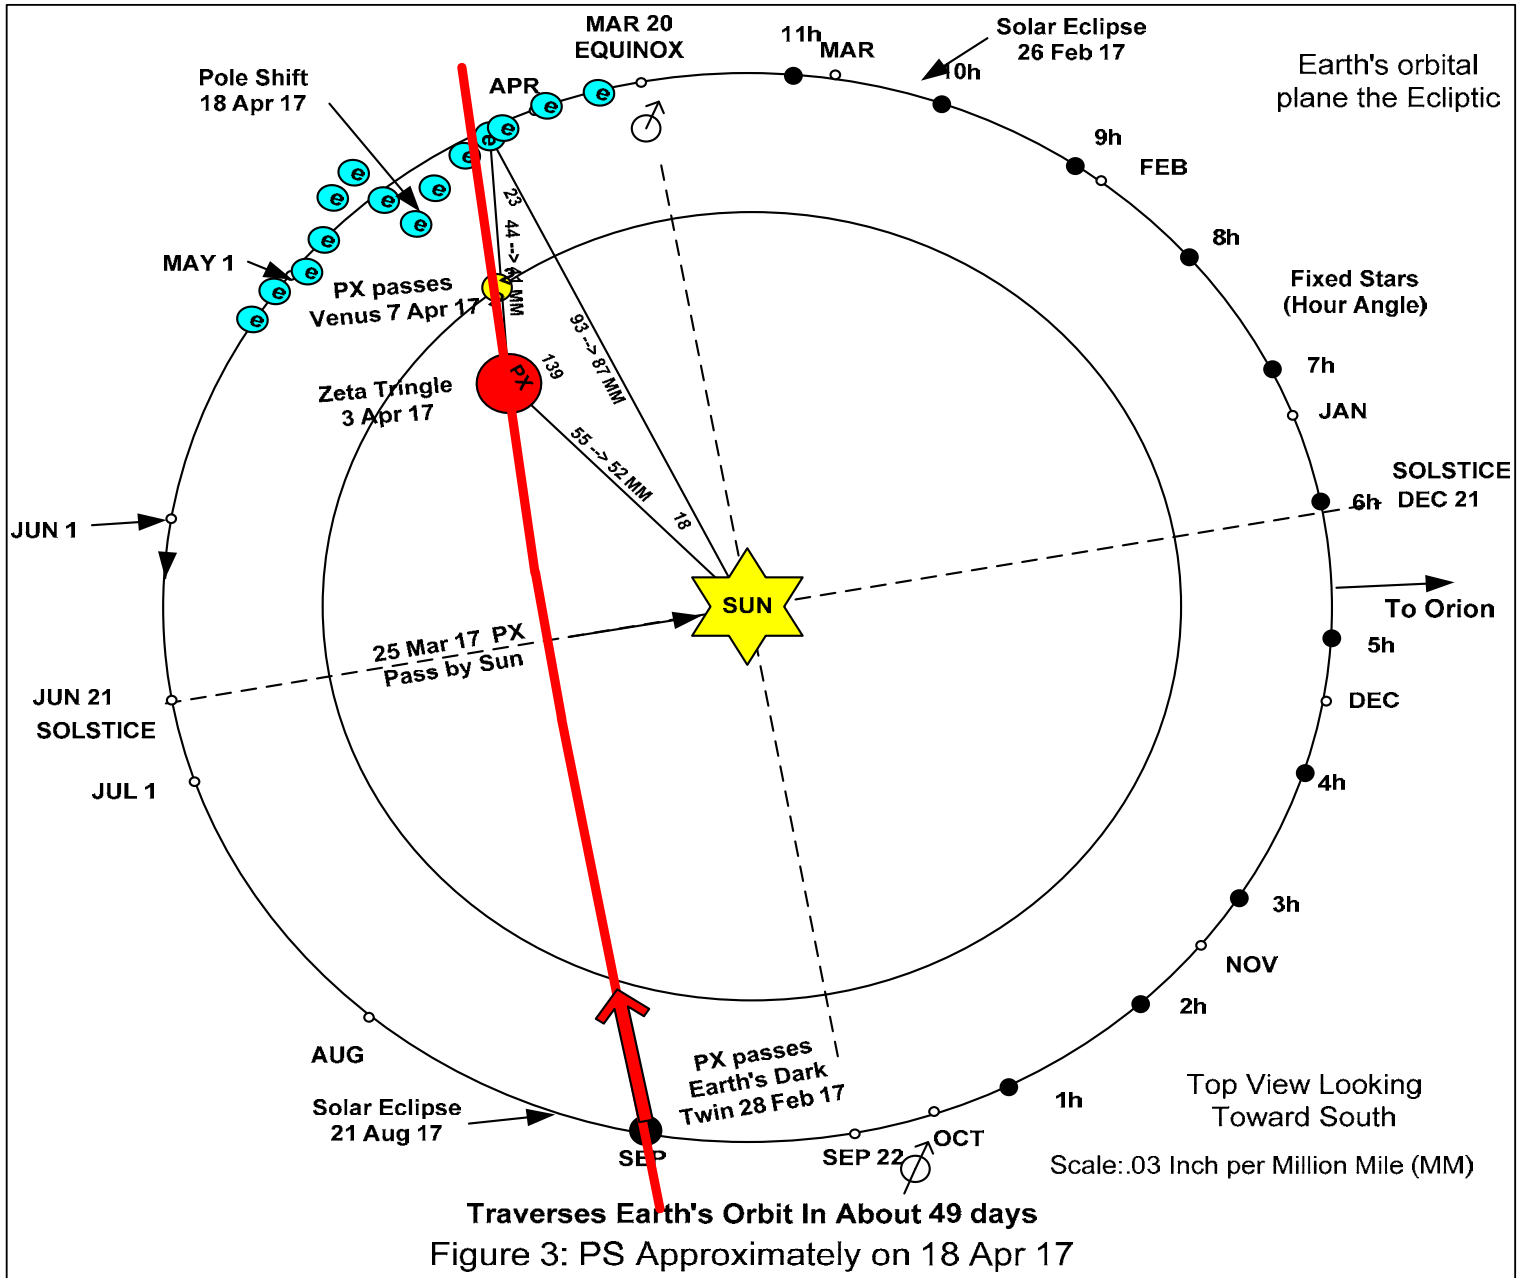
MAR 20
EQUINOX

11h
MAR

Solar Eclipse
26 Feb 17

10h

Earth's orbital
plane the Ecliptic

Pole Shift
18 Apr 17

APR

e e e e e e e e e e e e e e

9h

FEB

8h

MAY 1

PX passes
Venus 7 Apr 17

23
44 --> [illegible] MM

93 --> 87 MM

139

PX

Zeta Tringle
3 Apr 17

55 --> 52 MM

18

Fixed Stars
(Hour Angle)

7h

JAN

SOLSTICE
DEC 21

6h

JUN 1

SUN

To Orion

5h

25 Mar 17 PX
Pass by Sun

JUN 21
SOLSTICE

DEC

JUL 1

4h

3h

NOV

2h

AUG

PX passes
Earth's Dark
Twin 28 Feb 17

1h

Top View Looking
Toward South

Solar Eclipse
21 Aug 17

SEP

SEP 22

OCT

Scale:.03 Inch per Million Mile (MM)

Traverses Earth's Orbit In About 49 days

Figure 3: PS Approximately on 18 Apr 17